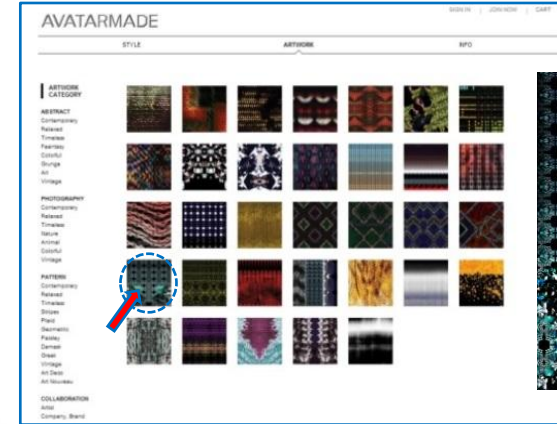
AVATARMADE

SIGN IN | JOIN NOW | CART

STYLE

ARTWORK

INFO

ARTWORK CATEGORY

ABSTRACT
Contemporary
Relaxed
Timeless
Fearless
Colorful
Grunge
Art
Vintage

PHOTOGRAPHY
Contemporary
Relaxed
Timeless
Nature
Animal
Colorful
Vintage

PATTERN
Contemporary
Relaxed
Timeless
Stripes
Plaid
Geometric
Paisley
Damask
Great
Vintage
Art Deco
Art Nouveau

COLLABORATION
Artist
Company, Brand